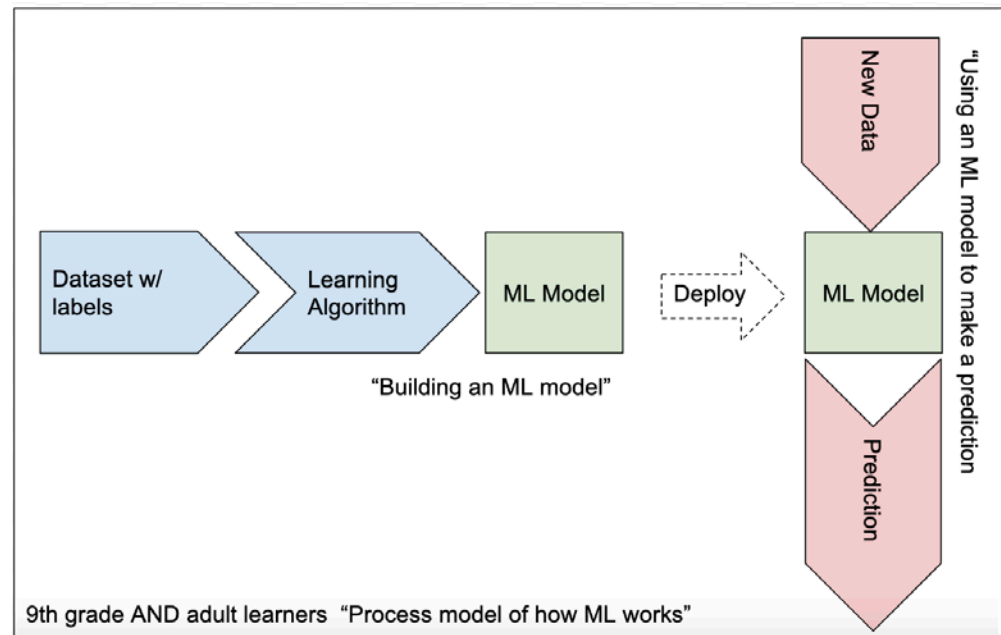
Dataset w/ labels

Learning Algorithm

ML Model

Deploy

New Data

ML Model

Prediction

"Using an ML model to make a prediction"

"Building an ML model"

9th grade AND adult learners "Process model of how ML works"